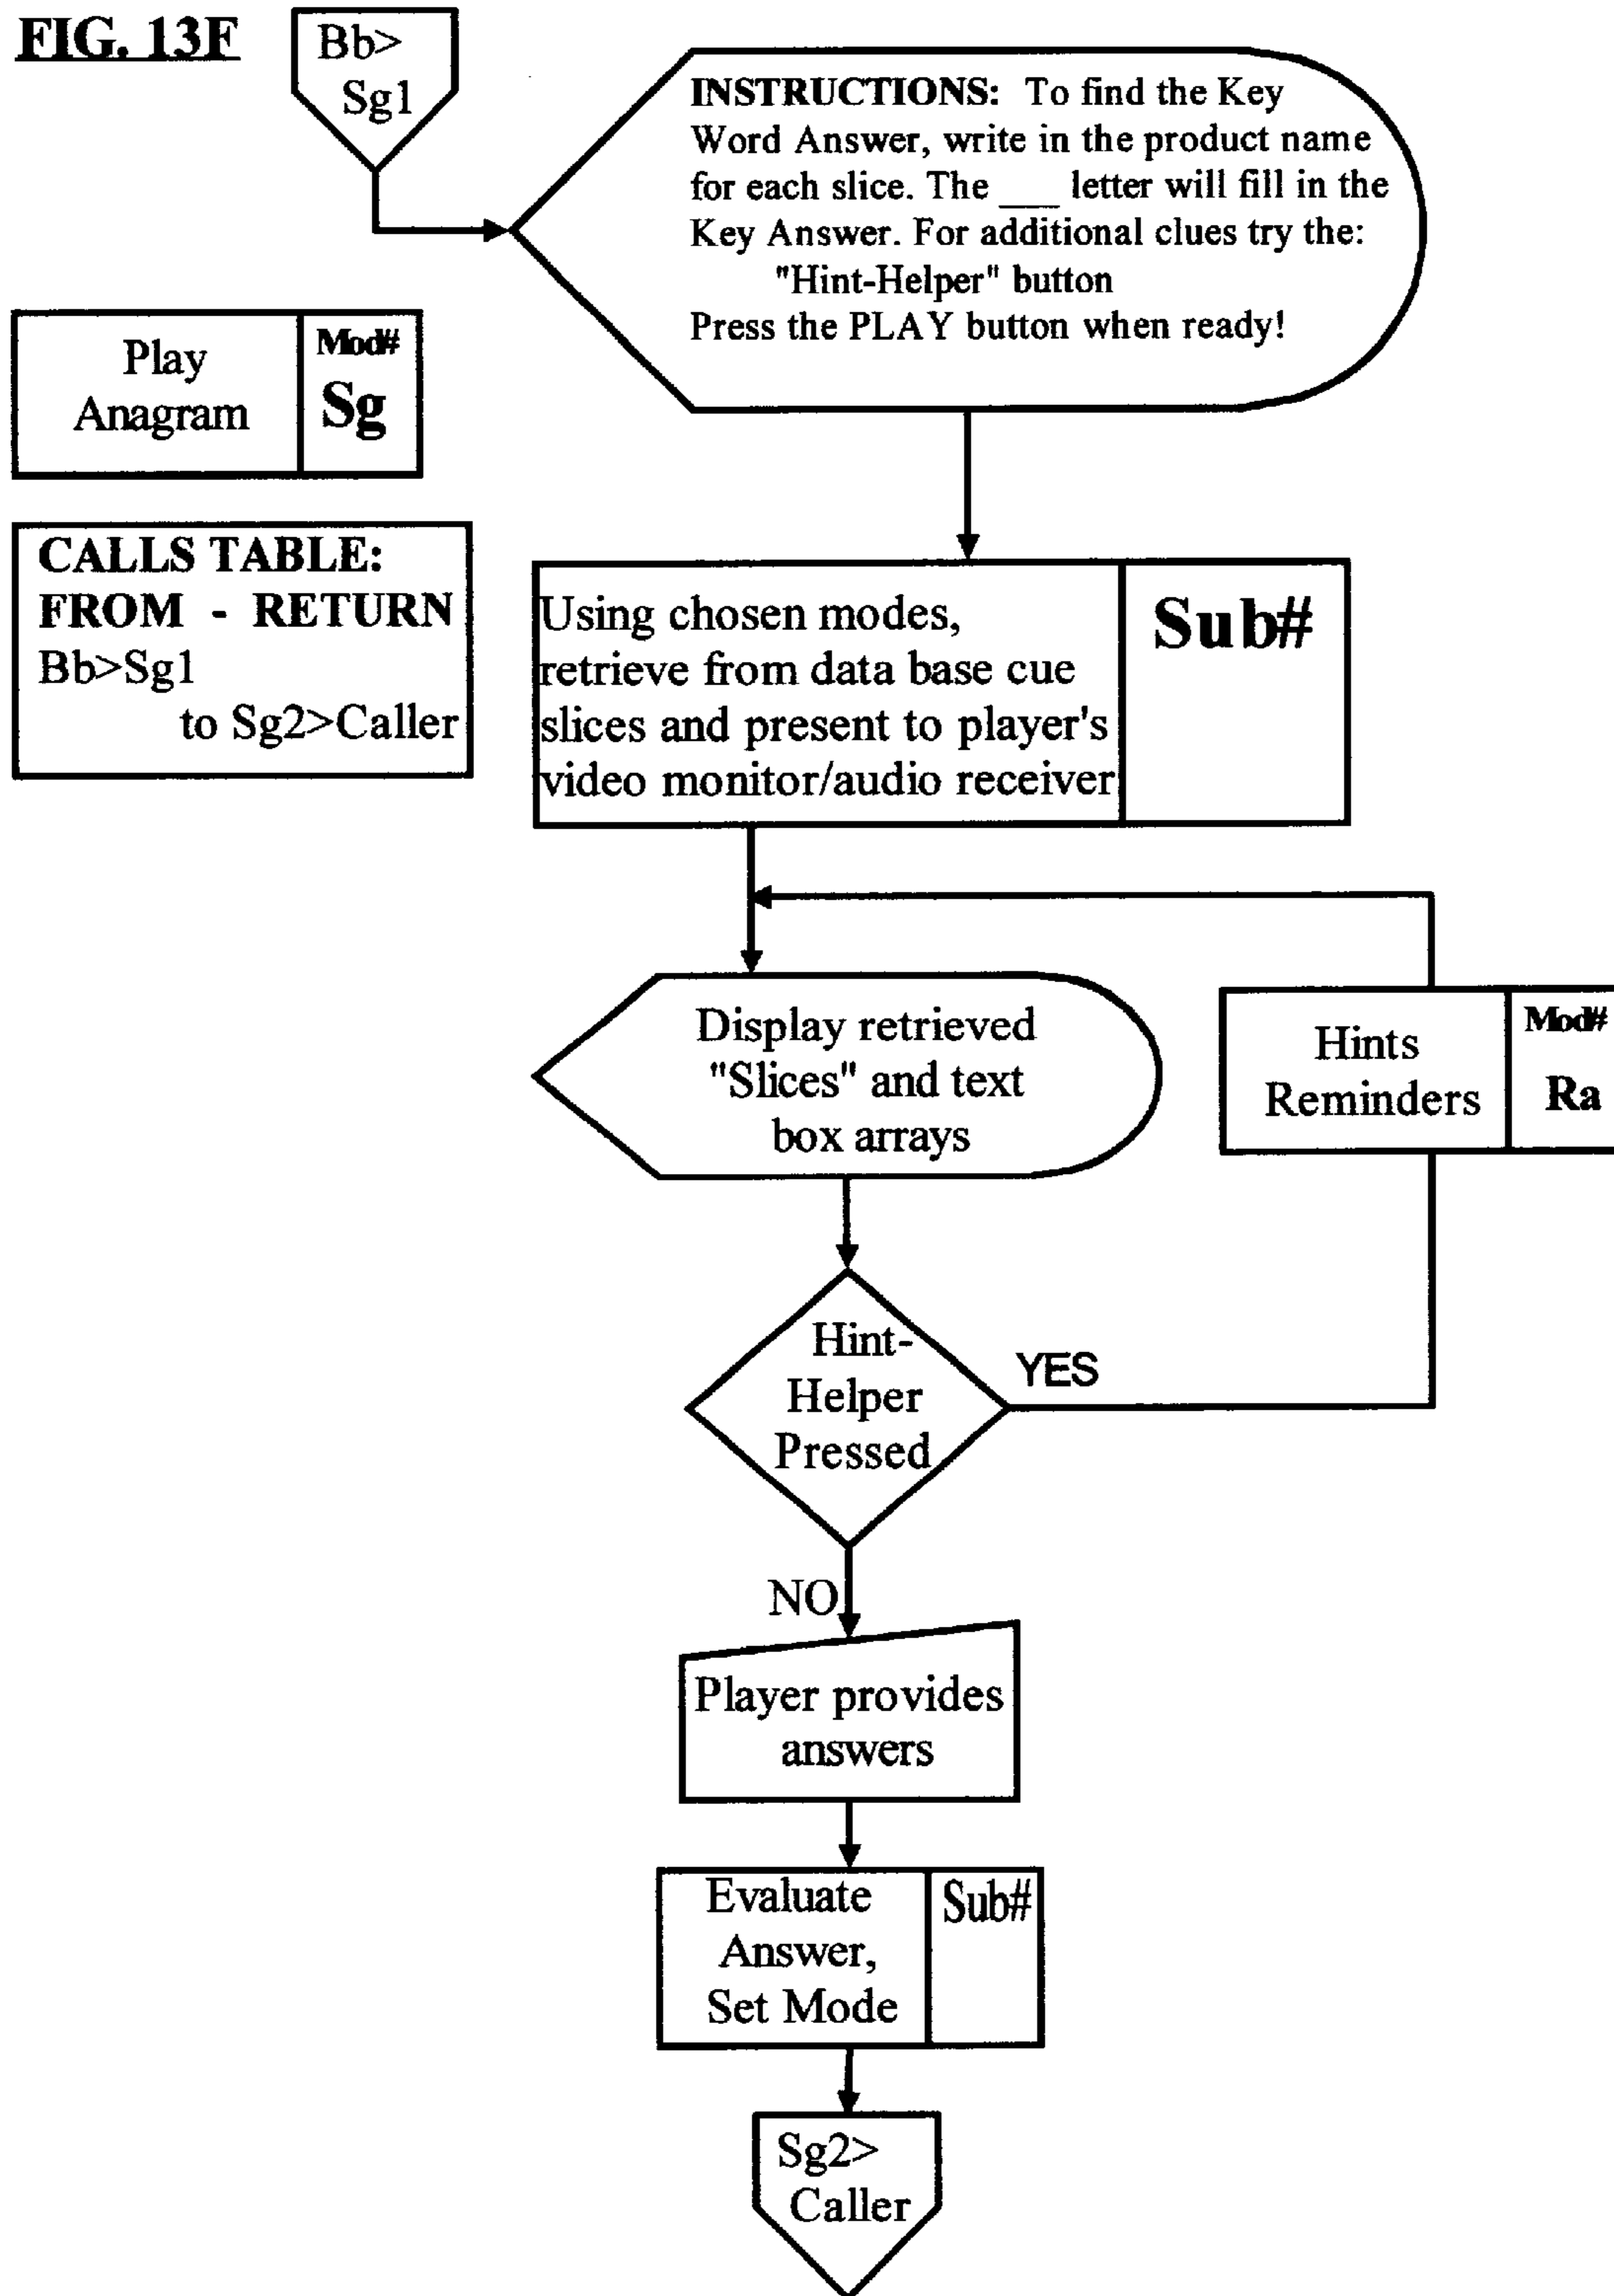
FIG. 13F

Bb> Sg1

INSTRUCTIONS: To find the Key Word Answer, write in the product name for each slice. The ___ letter will fill in the Key Answer. For additional clues try the:
"Hint-Helper" button
Press the PLAY button when ready!

Play Anagram

Mod#
Sg

CALLS TABLE:
FROM - RETURN
Bb>Sg1
to Sg2>Caller

Using chosen modes, retrieve from data base cue slices and present to player's video monitor/audio receiver

Sub#

Display retrieved "Slices" and text box arrays

Hints Reminders

Mod#
Ra

Hint-Helper Pressed

YES

NO

Player provides answers

Evaluate Answer, Set Mode

Sub#

Sg2> Caller